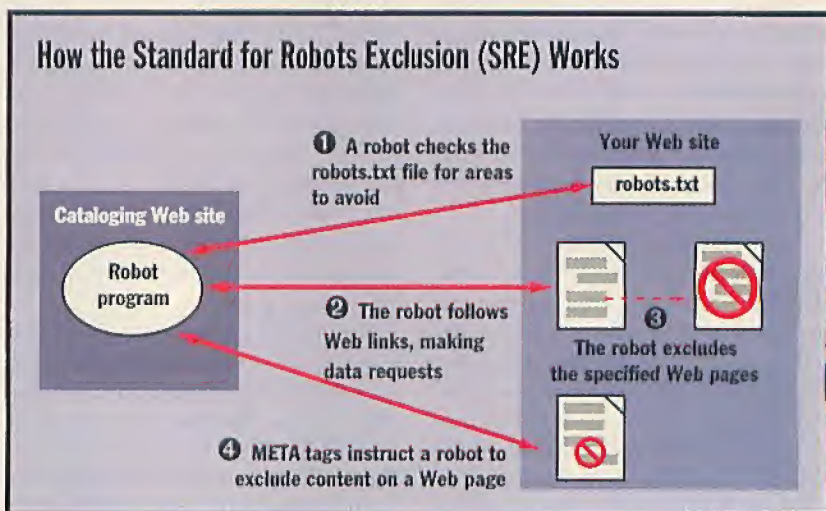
How the Standard for Robots Exclusion (SRE) Works

❶ A robot checks the robots.txt file for areas to avoid

Your Web site

robots.txt

Cataloging Web site

Robot program

❷ The robot follows Web links, making data requests

❸ The robot excludes the specified Web pages

❹ META tags instruct a robot to exclude content on a Web page